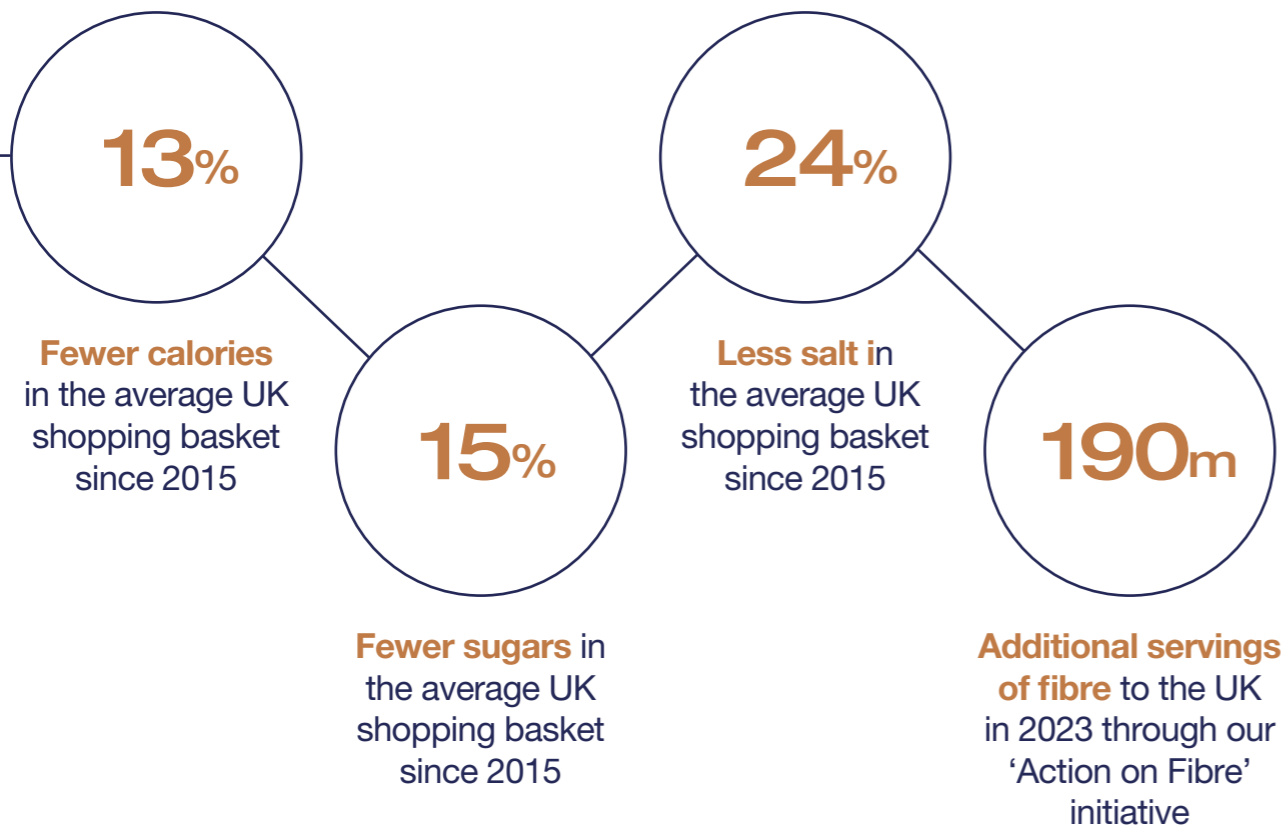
13%

Fewer calories in the average UK shopping basket since 2015

15%

Fewer sugars in the average UK shopping basket since 2015

24%

Less salt in the average UK shopping basket since 2015

190m

Additional servings of fibre to the UK in 2023 through our ‘Action on Fibre’ initiative